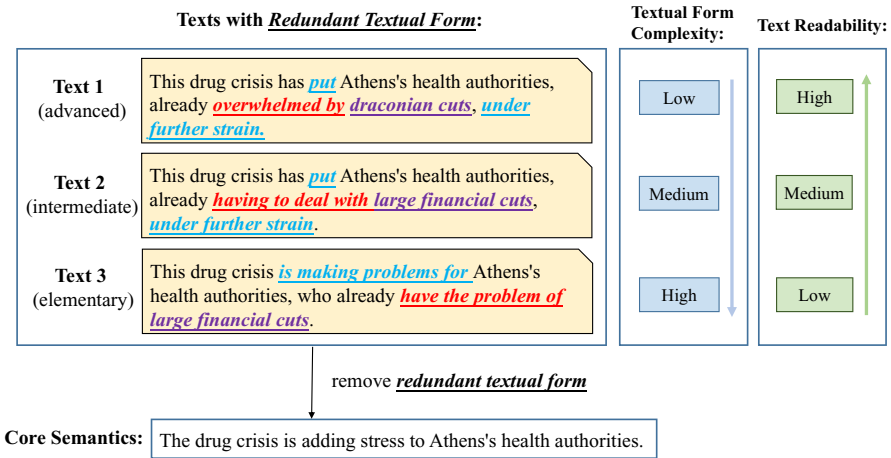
Texts with ***Redundant Textual Form***:

**Text 1**
(advanced)

This drug crisis has ***put*** Athens's health authorities, already ***overwhelmed by*** ***draconian cuts***, ***under further strain.***

**Text 2**
(intermediate)

This drug crisis has ***put*** Athens's health authorities, already ***having to deal with*** ***large financial cuts***, ***under further strain***.

**Text 3**
(elementary)

This drug crisis ***is making problems for*** Athens's health authorities, who already ***have the problem of*** ***large financial cuts***.

**Textual Form Complexity:**

Low

Medium

High

**Text Readability:**

High

Medium

Low

remove ***redundant textual form***

**Core Semantics:** The drug crisis is adding stress to Athens's health authorities.